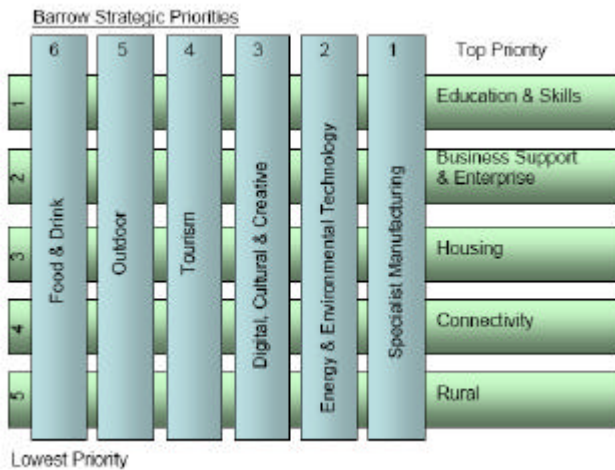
Barrow Strategic Priorities

6 Food & Drink

5 Outdoor

4 Tourism

3 Digital, Cultural & Creative

2 Energy & Environmental Technology

1 Specialist Manufacturing

Top Priority

1 Education & Skills

2 Business Support & Enterprise

3 Housing

4 Connectivity

5 Rural

Lowest Priority